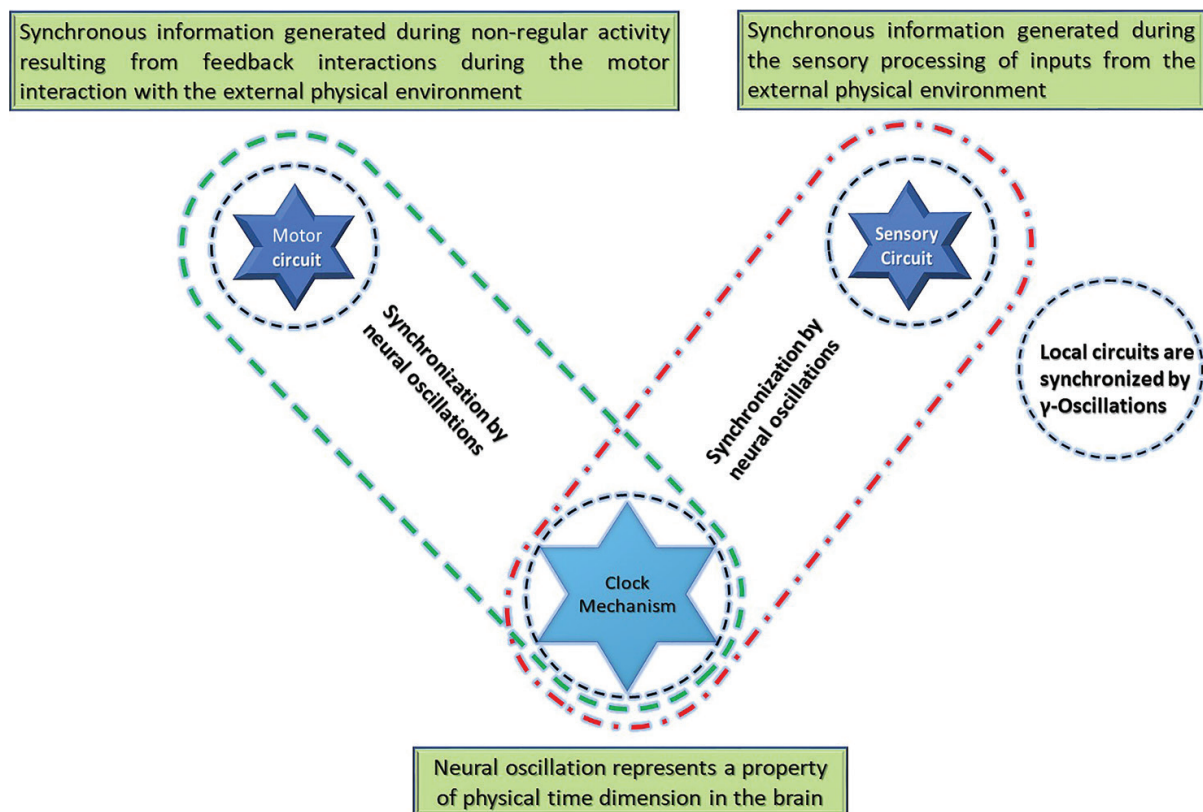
Synchronous information generated during non-regular activity resulting from feedback interactions during the motor interaction with the external physical environment

Synchronous information generated during the sensory processing of inputs from the external physical environment

Motor circuit

Sensory Circuit

Synchronization by neural oscillations

Synchronization by neural oscillations

Local circuits are synchronized by γ-Oscillations

Clock Mechanism

Neural oscillation represents a property of physical time dimension in the brain